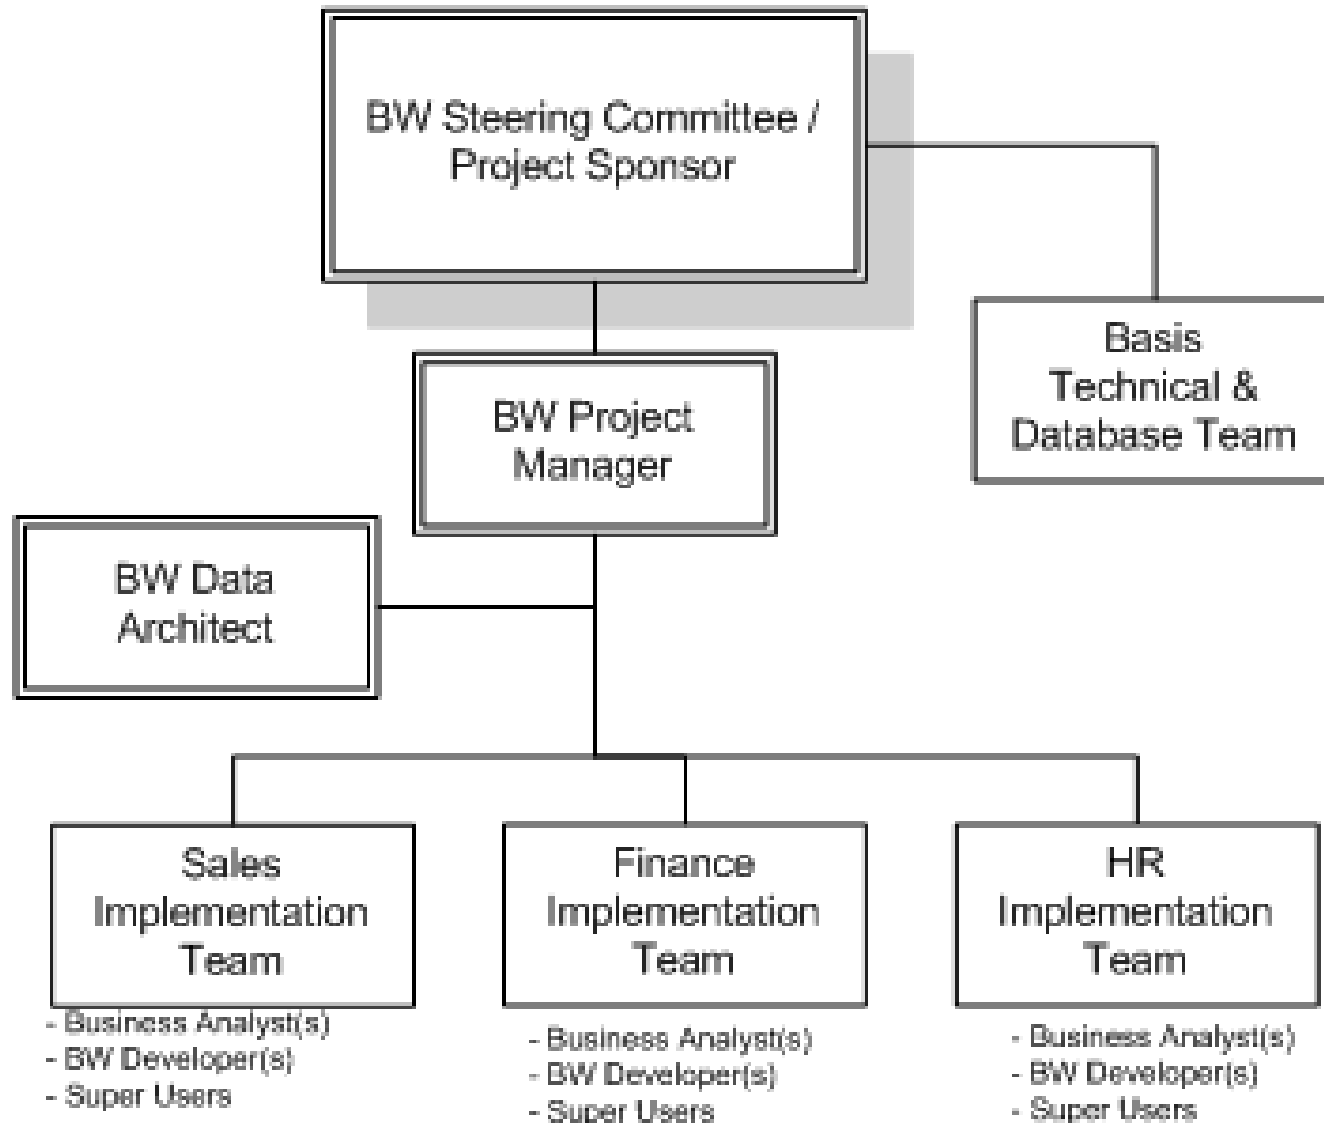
BW Steering Committee / Project Sponsor

Basis Technical & Database Team

BW Project Manager

BW Data Architect

Sales Implementation Team

- Business Analyst(s)
- BW Developer(s)
- Super Users

Finance Implementation Team

- Business Analyst(s)
- BW Developer(s)
- Super Users

HR Implementation Team

- Business Analyst(s)
- BW Developer(s)
- Super Users